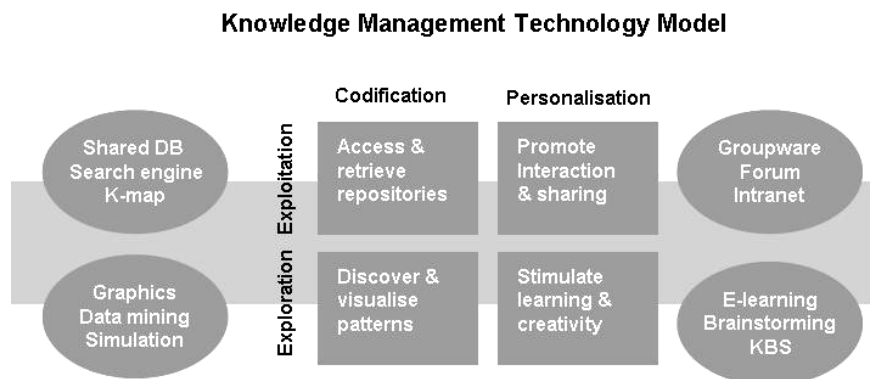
Knowledge Management Technology Model

Codification

Personalisation

Shared DB
Search engine
K-map

Exploitation

Access & retrieve repositories

Promote Interaction & sharing

Groupware
Forum
Intranet

Graphics
Data mining
Simulation

Exploration

Discover & visualise patterns

Stimulate learning & creativity

E-learning
Brainstorming
KBS